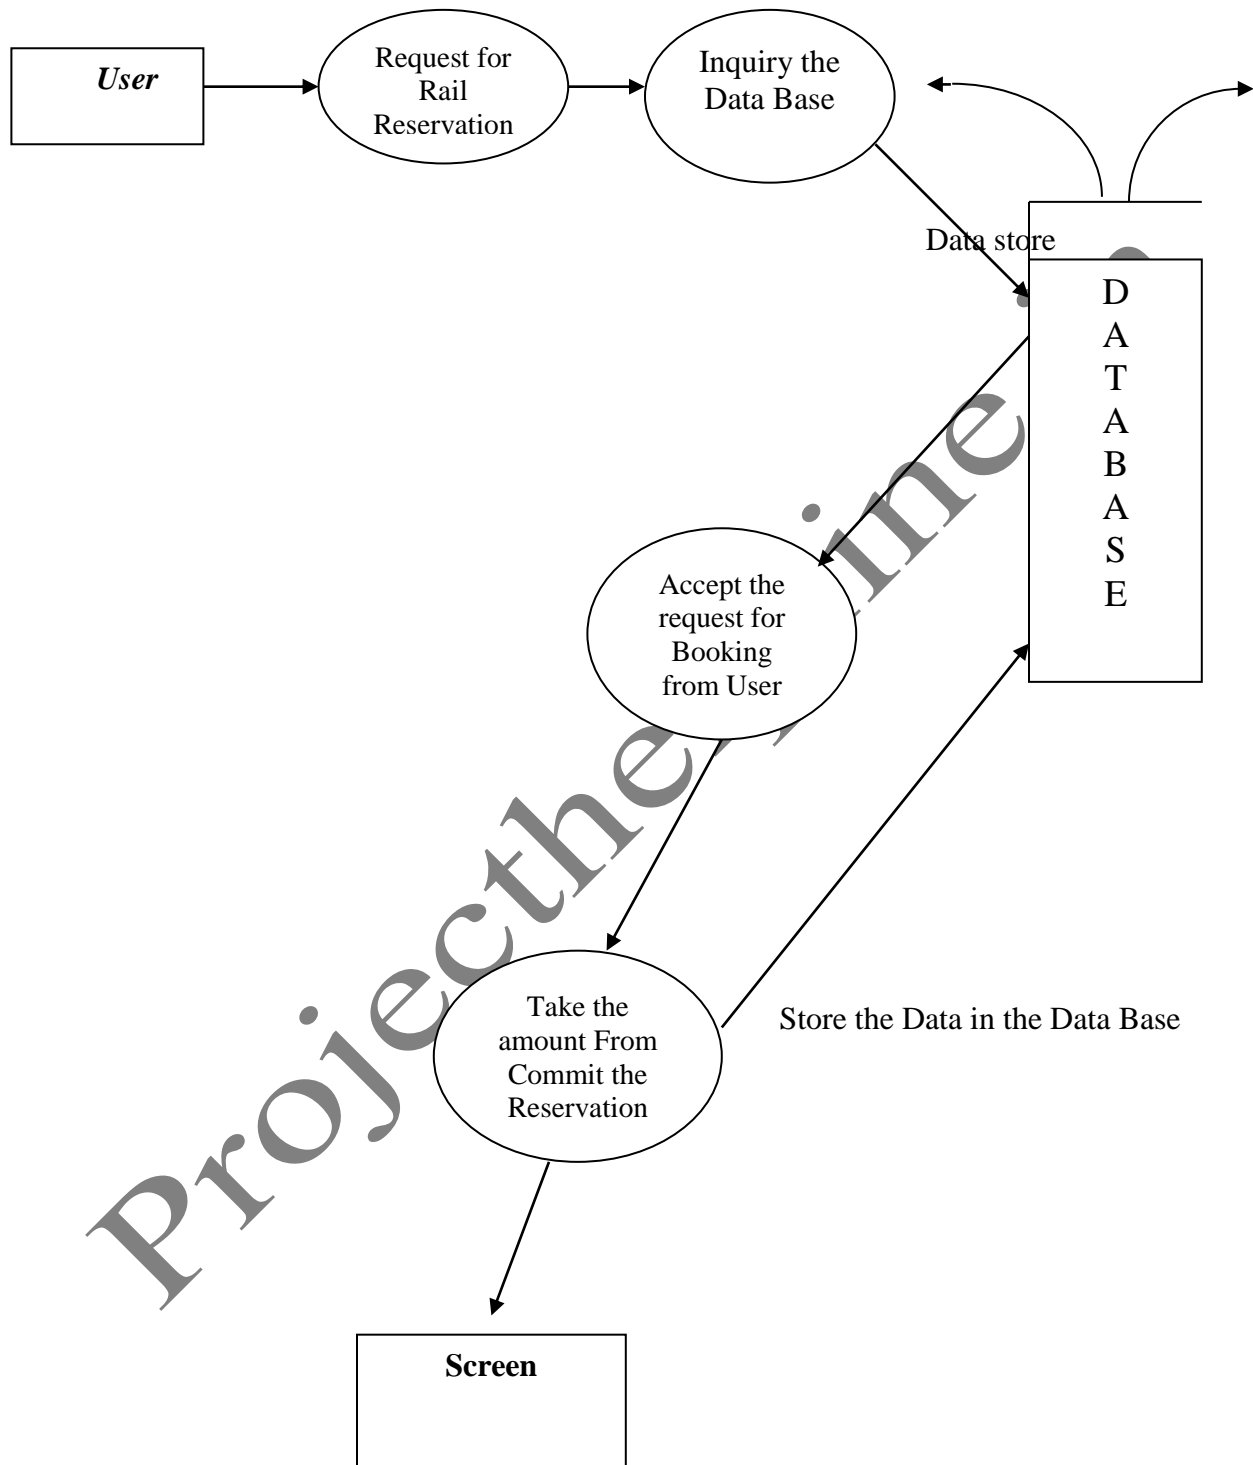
User

Request for Rail Reservation

Inquiry the Data Base

Data store

D
A
T
A
B
A
S
E

Accept the request for Booking from User

Take the amount From Commit the Reservation

Store the Data in the Data Base

Screen

Projectsline